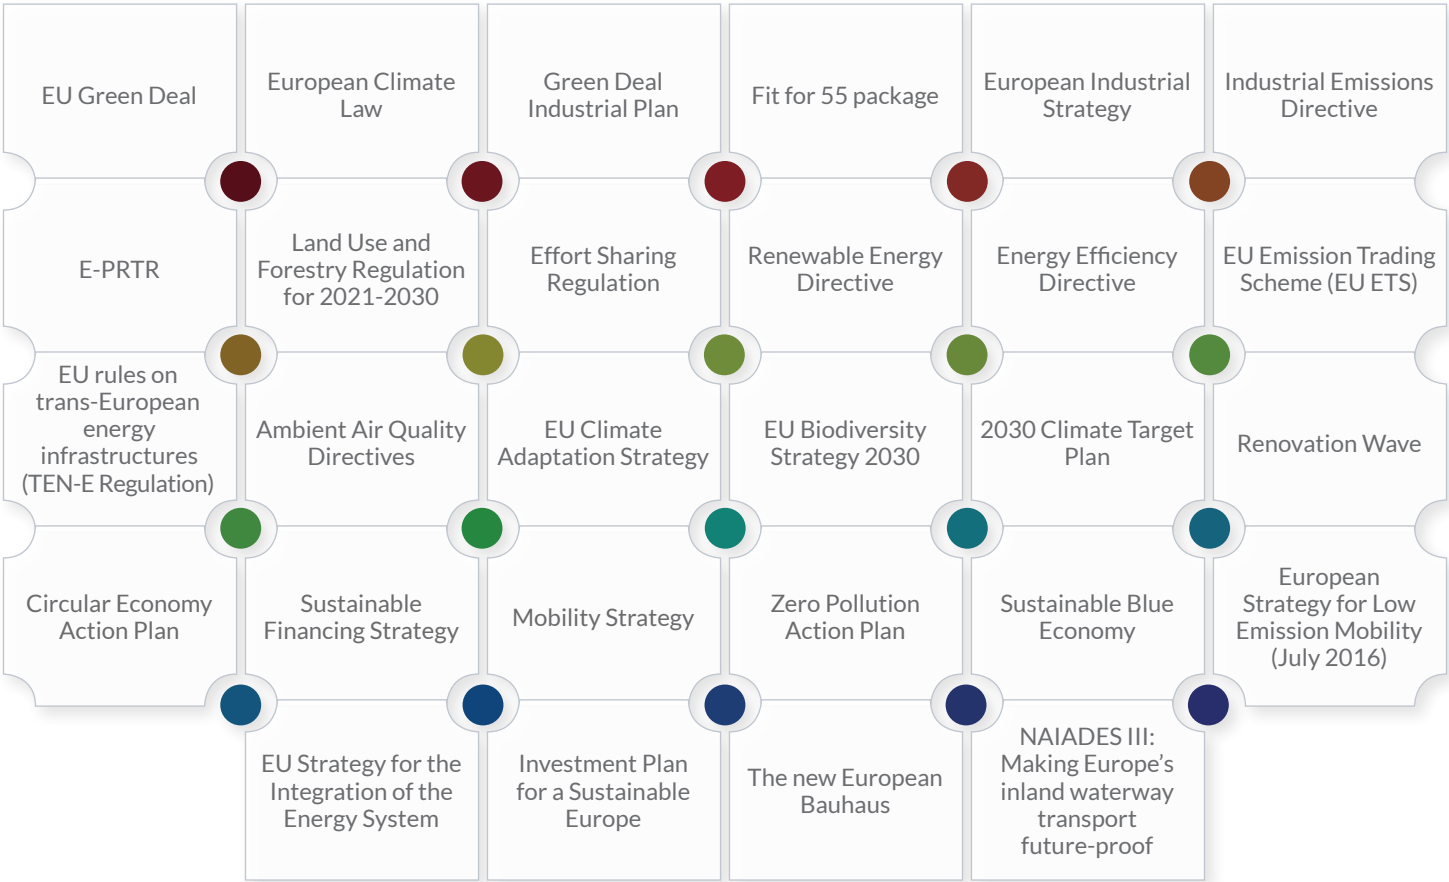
EU Green Deal

European Climate Law

Green Deal Industrial Plan

Fit for 55 package

European Industrial Strategy

Industrial Emissions Directive

E-PRTR

Land Use and Forestry Regulation for 2021-2030

Effort Sharing Regulation

Renewable Energy Directive

Energy Efficiency Directive

EU Emission Trading Scheme (EU ETS)

EU rules on trans-European energy infrastructures (TEN-E Regulation)

Ambient Air Quality Directives

EU Climate Adaptation Strategy

EU Biodiversity Strategy 2030

2030 Climate Target Plan

Renovation Wave

Circular Economy Action Plan

Sustainable Financing Strategy

Mobility Strategy

Zero Pollution Action Plan

Sustainable Blue Economy

European Strategy for Low Emission Mobility (July 2016)

EU Strategy for the Integration of the Energy System

Investment Plan for a Sustainable Europe

The new European Bauhaus

NAIADES III: Making Europe's inland waterway transport future-proof